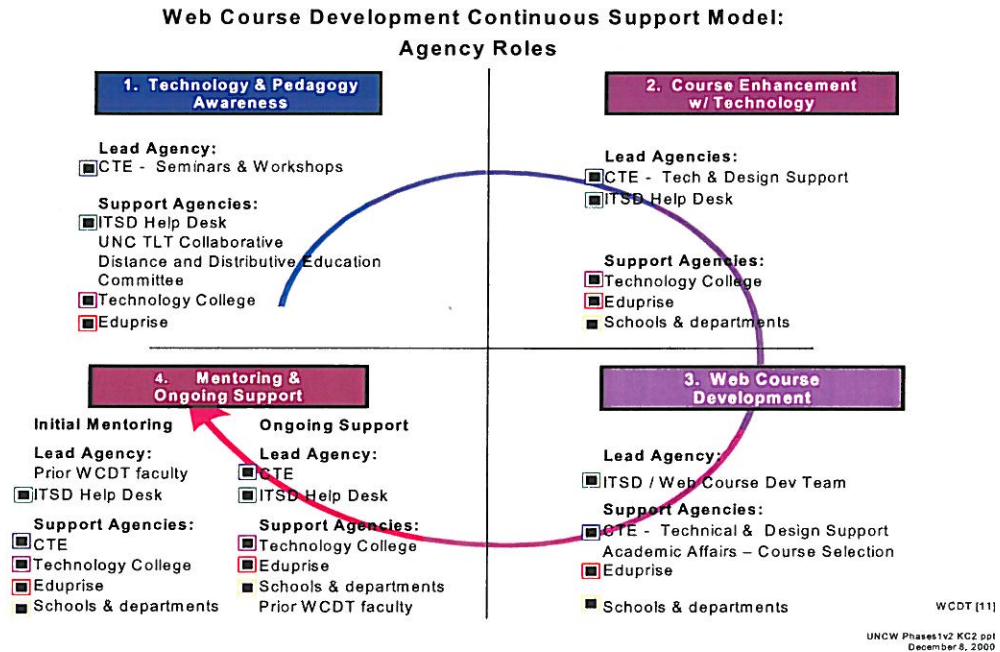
Web Course Development Continuous Support Model:
Agency Roles

1. Technology & Pedagogy Awareness

Lead Agency:
CTE - Seminars & Workshops

Support Agencies:
ITSD Help Desk
UNC TLT Collaborative
Distance and Distributive Education Committee
Technology College
Eduprise

2. Course Enhancement w/ Technology

Lead Agencies:
CTE - Tech & Design Support
ITSD Help Desk

Support Agencies:
Technology College
Eduprise
Schools & departments

4. Mentoring & Ongoing Support

Initial Mentoring

Lead Agency:
Prior WCDT faculty
ITSD Help Desk

Support Agencies:
CTE
Technology College
Eduprise
Schools & departments

Ongoing Support

Lead Agency:
CTE
ITSD Help Desk

Support Agencies:
Technology College
Eduprise
Schools & departments
Prior WCDT faculty

3. Web Course Development

Lead Agency:
ITSD / Web Course Dev Team

Support Agencies:
CTE - Technical & Design Support
Academic Affairs – Course Selection
Eduprise

Schools & departments

WCDT [11]

UNCW Phases1v2 KC2.ppt
December 8, 2000